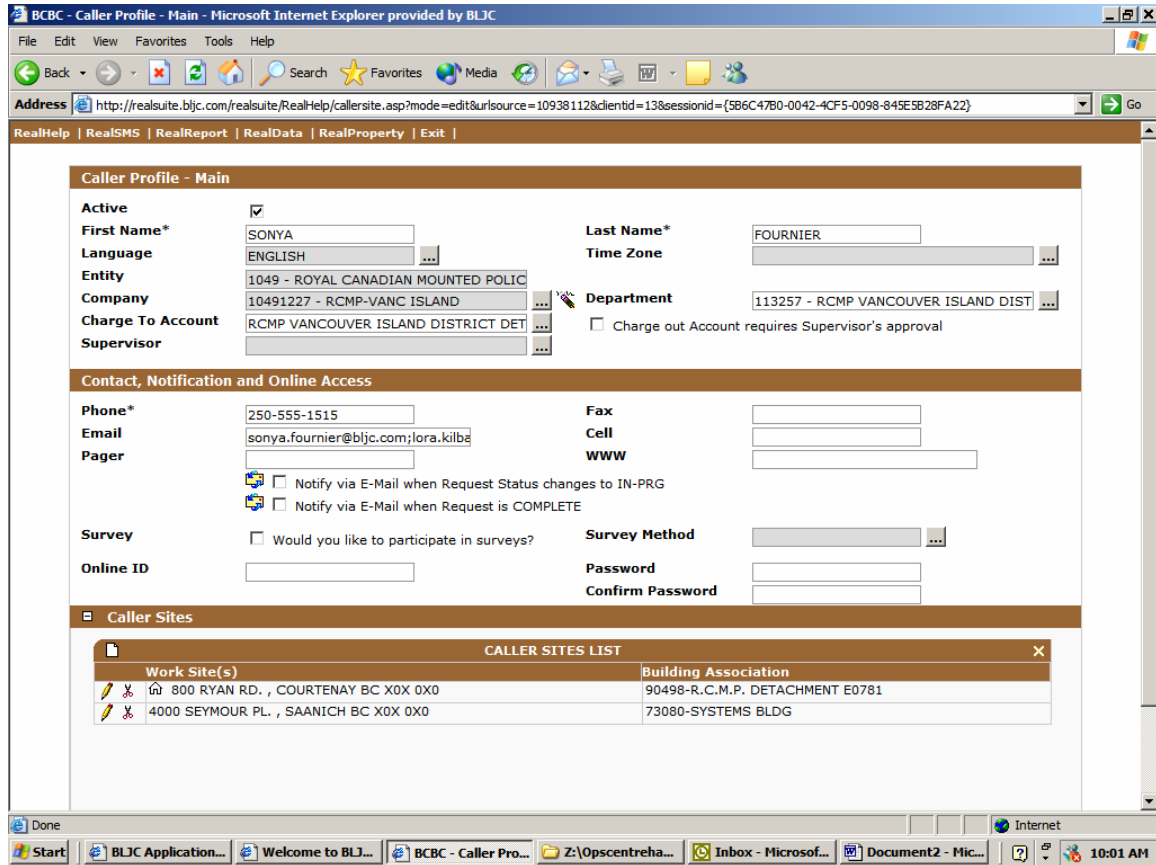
BCBC - Caller Profile - Main - Microsoft Internet Explorer provided by BLJC

File Edit View Favorites Tools Help

Back Search Favorites Media

Address http://realsuite.bljc.com/realsuite/RealHelp/callersite.asp?mode=edit&urlsource=10938112&clientid=13&sessionid={5B6C47B0-0042-4CF5-0098-845E5B28FA22} Go

RealHelp | RealSMS | RealReport | RealData | RealProperty | Exit |

Caller Profile - Main

Active ☑
First Name* SONYA
Last Name* FOURNIER
Language ENGLISH ...
Time Zone ...
Entity 1049 - ROYAL CANADIAN MOUNTED POLIC
Company 10491227 - RCMP-VANC ISLAND ...
Department 113257 - RCMP VANCOUVER ISLAND DIST ...
Charge To Account RCMP VANCOUVER ISLAND DISTRICT DET ...
☐ Charge out Account requires Supervisor's approval
Supervisor ...

Contact, Notification and Online Access

Phone* 250-555-1515
Fax
Email sonya.fournier@bljc.com;lora.kilba
Cell
Pager
WWW
☐ Notify via E-Mail when Request Status changes to IN-PRG
☐ Notify via E-Mail when Request is COMPLETE
Survey ☐ Would you like to participate in surveys?
Survey Method ...
Online ID
Password
Confirm Password

Caller Sites

CALLER SITES LIST

| Work Site(s) | Building Association |
|---|---|
| 800 RYAN RD. , COURTENAY BC X0X 0X0 | 90498-R.C.M.P. DETACHMENT E0781 |
| 4000 SEYMOUR PL. , SAANICH BC X0X 0X0 | 73080-SYSTEMS BLDG |

Done Internet

Start | BLJC Application... | Welcome to BLJ... | BCBC - Caller Pro... | Z:\Opscentreha... | Inbox - Microsof... | Document2 - Mic... | 10:01 AM